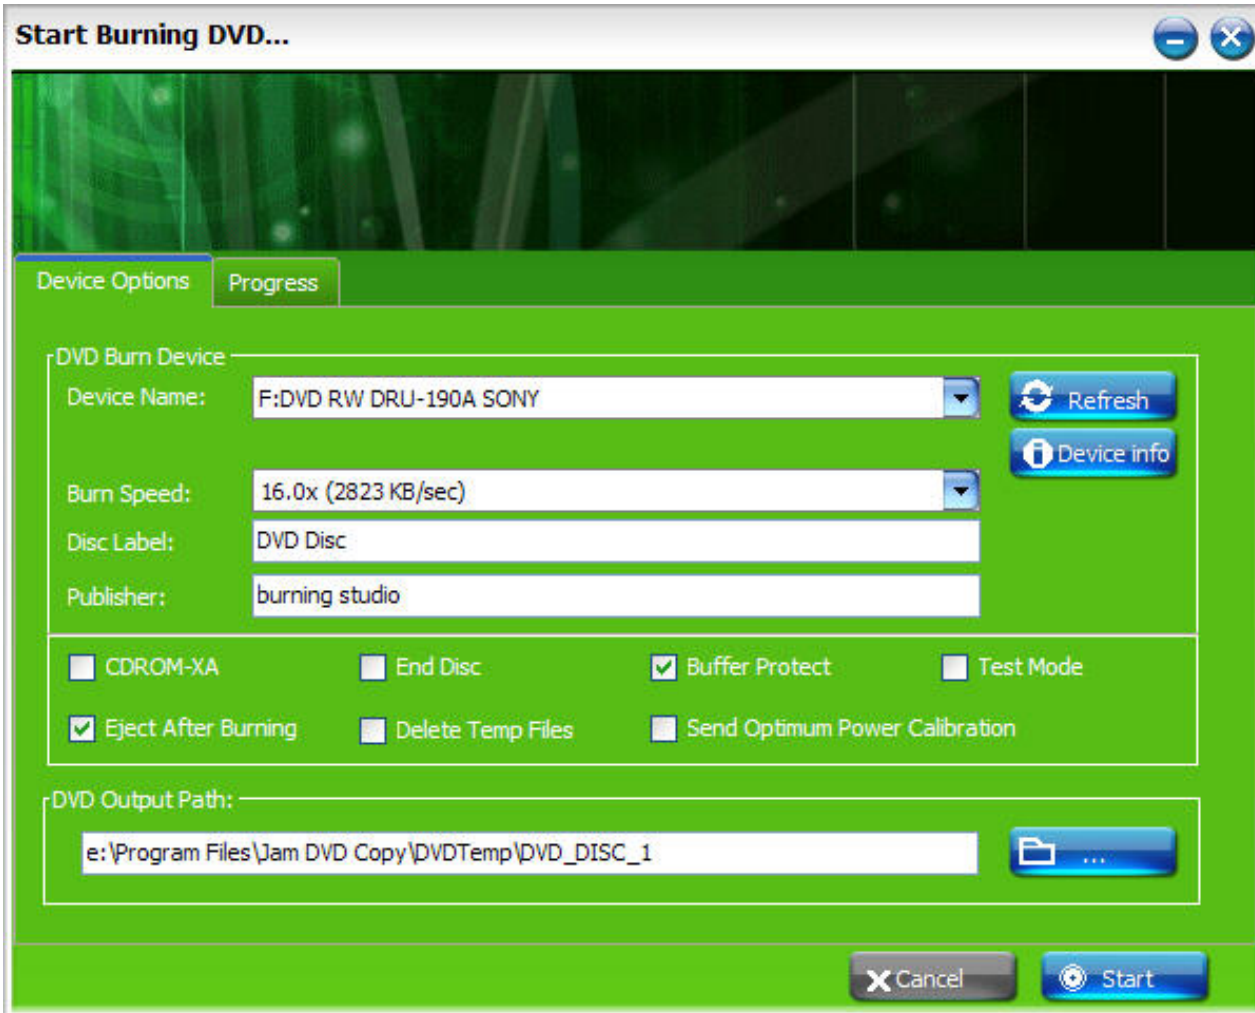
Start Burning DVD...

Device Options
Progress

DVD Burn Device
Device Name: F:DVD RW DRU-190A SONY
Refresh
Device info
Burn Speed: 16.0x (2823 KB/sec)
Disc Label: DVD Disc
Publisher: burning studio

CDROM-XA
End Disc
Buffer Protect
Test Mode
Eject After Burning
Delete Temp Files
Send Optimum Power Calibration

DVD Output Path:
e:\Program Files\Jam DVD Copy\DVDTemp\DVD_DISC_1
...

Cancel
Start